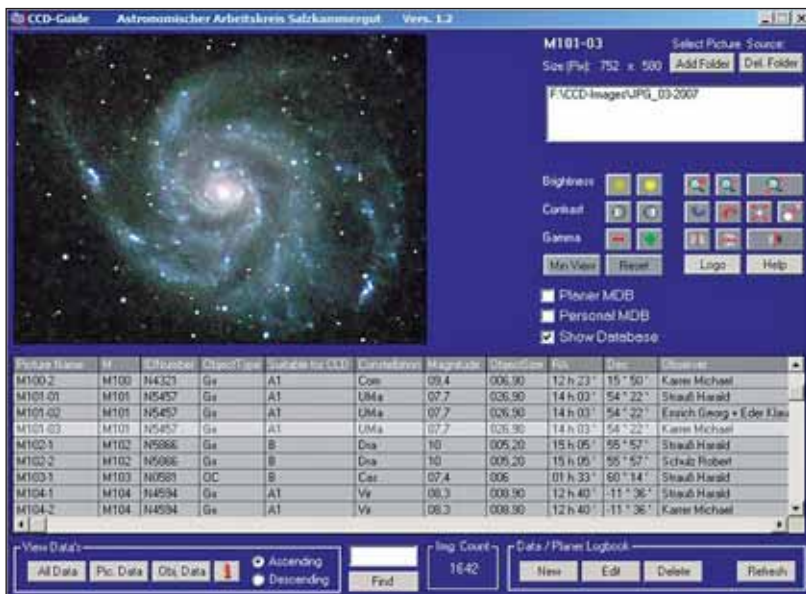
CCD-Guide Astronomischer Arbeitskreis Salzkammergut Vers. 1.2

M101-03
Size [Pix]: 752 x 500
Select Picture Source:
Add Folder
Del. Folder

F:\CCD-Images\JPG_03-2007

Brightness
Contrast
Gamma
Min View
Reset
Logo
Help

Planer MDB
Personal MDB
Show Database

| Picture Name | M | IDNumber | ObjectType | Suitable for CCD | Constellation | Magnitude | ObjectSize | RA | Dec | Observer |
|---|---|---|---|---|---|---|---|---|---|---|
| M100-2 | M100 | N4321 | Gx | A1 | Com | 09,4 | 006,90 | 12 h 23 ' | 15 ° 50 ' | Karrer Michael |
| M101-01 | M101 | N5457 | Gx | A1 | UMa | 07,7 | 026,90 | 14 h 03 ' | 54 ° 22 ' | Strauß Harald |
| M101-02 | M101 | N5457 | Gx | A1 | UMa | 07,7 | 026,90 | 14 h 03 ' | 54 ° 22 ' | Emrich Georg + Eder Klau |
| M101-03 | M101 | N5457 | Gx | A1 | UMa | 07,7 | 026,90 | 14 h 03 ' | 54 ° 22 ' | Karrer Michael |
| M102-1 | M102 | N5866 | Gx | B | Dra | 10 | 005,20 | 15 h 05 ' | 55 ° 57 ' | Strauß Harald |
| M102-2 | M102 | N5866 | Gx | B | Dra | 10 | 005,20 | 15 h 05 ' | 55 ° 57 ' | Schulz Robert |
| M103-1 | M103 | N0581 | OC | B | Cas | 07,4 | 006 | 01 h 33 ' | 60 ° 14 ' | Strauß Harald |
| M104-1 | M104 | N4594 | Gx | A1 | Vir | 08,3 | 008,90 | 12 h 40 ' | -11 ° 36 ' | Strauß Harald |
| M104-2 | M104 | N4594 | Gx | A1 | Vir | 08,3 | 008,90 | 12 h 40 ' | -11 ° 36 ' | Karrer Michael |

View Data's
All Data
Pic. Data
Obj. Data
Ascending
Descending
Find
Img. Count
1642
Data / Planer Logbook
New
Edit
Delete
Refresh